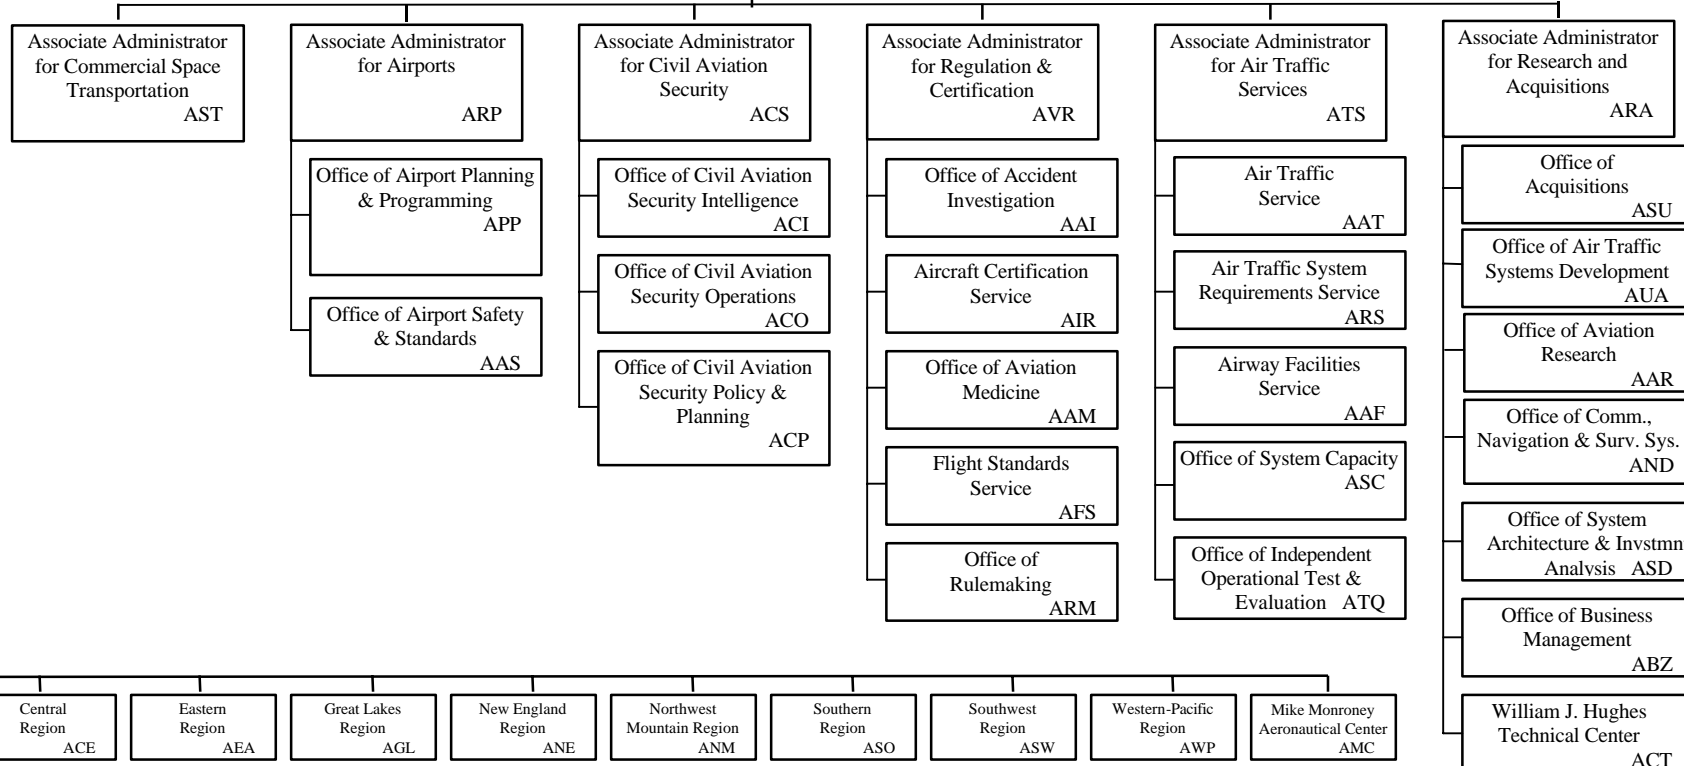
Associate Administrator for Commercial Space Transportation
AST

Associate Administrator for Airports
ARP

Office of Airport Planning & Programming
APP

Office of Airport Safety & Standards
AAS

Associate Administrator for Civil Aviation Security
ACS

Office of Civil Aviation Security Intelligence
ACI

Office of Civil Aviation Security Operations
ACO

Office of Civil Aviation Security Policy & Planning
ACP

Associate Administrator for Regulation & Certification
AVR

Office of Accident Investigation
AAI

Aircraft Certification Service
AIR

Office of Aviation Medicine
AAM

Flight Standards Service
AFS

Office of Rulemaking
ARM

Associate Administrator for Air Traffic Services
ATS

Air Traffic Service
AAT

Air Traffic System Requirements Service
ARS

Airway Facilities Service
AAF

Office of System Capacity
ASC

Office of Independent Operational Test & Evaluation ATQ

Associate Administrator for Research and Acquisitions
ARA

Office of Acquisitions
ASU

Office of Air Traffic Systems Development
AUA

Office of Aviation Research
AAR

Office of Comm., Navigation & Surv. Sys.
AND

Office of System Architecture & Invstmn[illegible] Analysis ASD

Office of Business Management
ABZ

William J. Hughes Technical Center
ACT

Central Region
ACE

Eastern Region
AEA

Great Lakes Region
AGL

New England Region
ANE

Northwest Mountain Region
ANM

Southern Region
ASO

Southwest Region
ASW

Western-Pacific Region
AWP

Mike Monroney Aeronautical Center
AMC